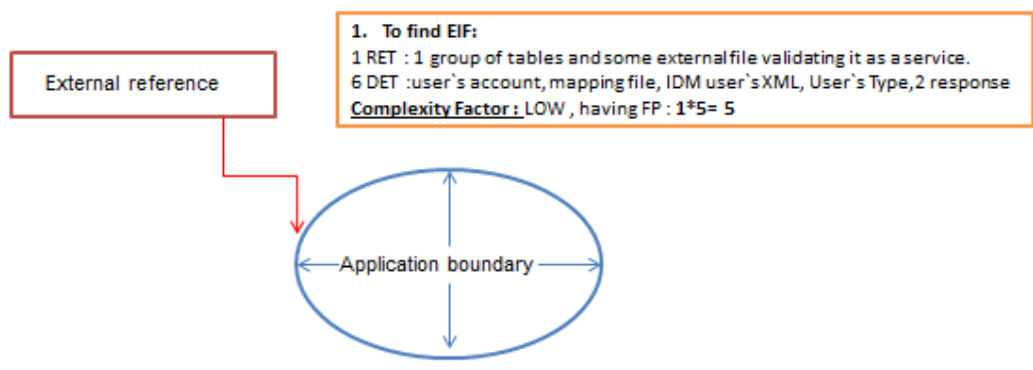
1. To find EIF:
1 RET : 1 group of tables and some external file validating it as a service.
6 DET :user`s account, mapping file, IDM user`s XML, User`s Type, 2 response
Complexity Factor : LOW , having FP : 1*5= 5

External reference

Application boundary